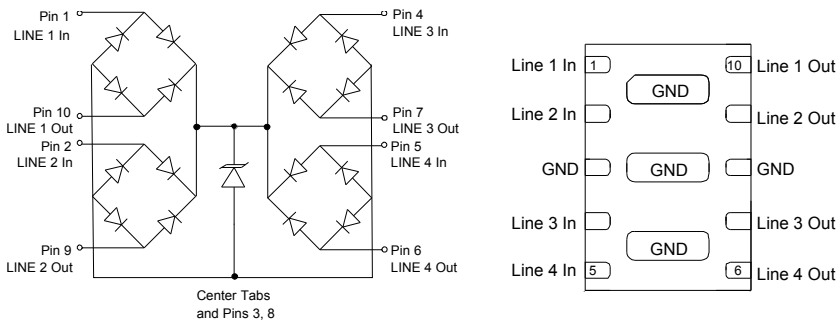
Pin 1
LINE 1 In

Pin 10
LINE 1 Out

Pin 2
LINE 2 In

Pin 9
LINE 2 Out

Pin 4
LINE 3 In

Pin 7
LINE 3 Out

Pin 5
LINE 4 In

Pin 6
LINE 4 Out

Center Tabs
and Pins 3, 8

Line 1 In 1
Line 2 In
GND
Line 3 In
Line 4 In 5

GND
GND
GND

10 Line 1 Out
Line 2 Out
GND
Line 3 Out
6 Line 4 Out